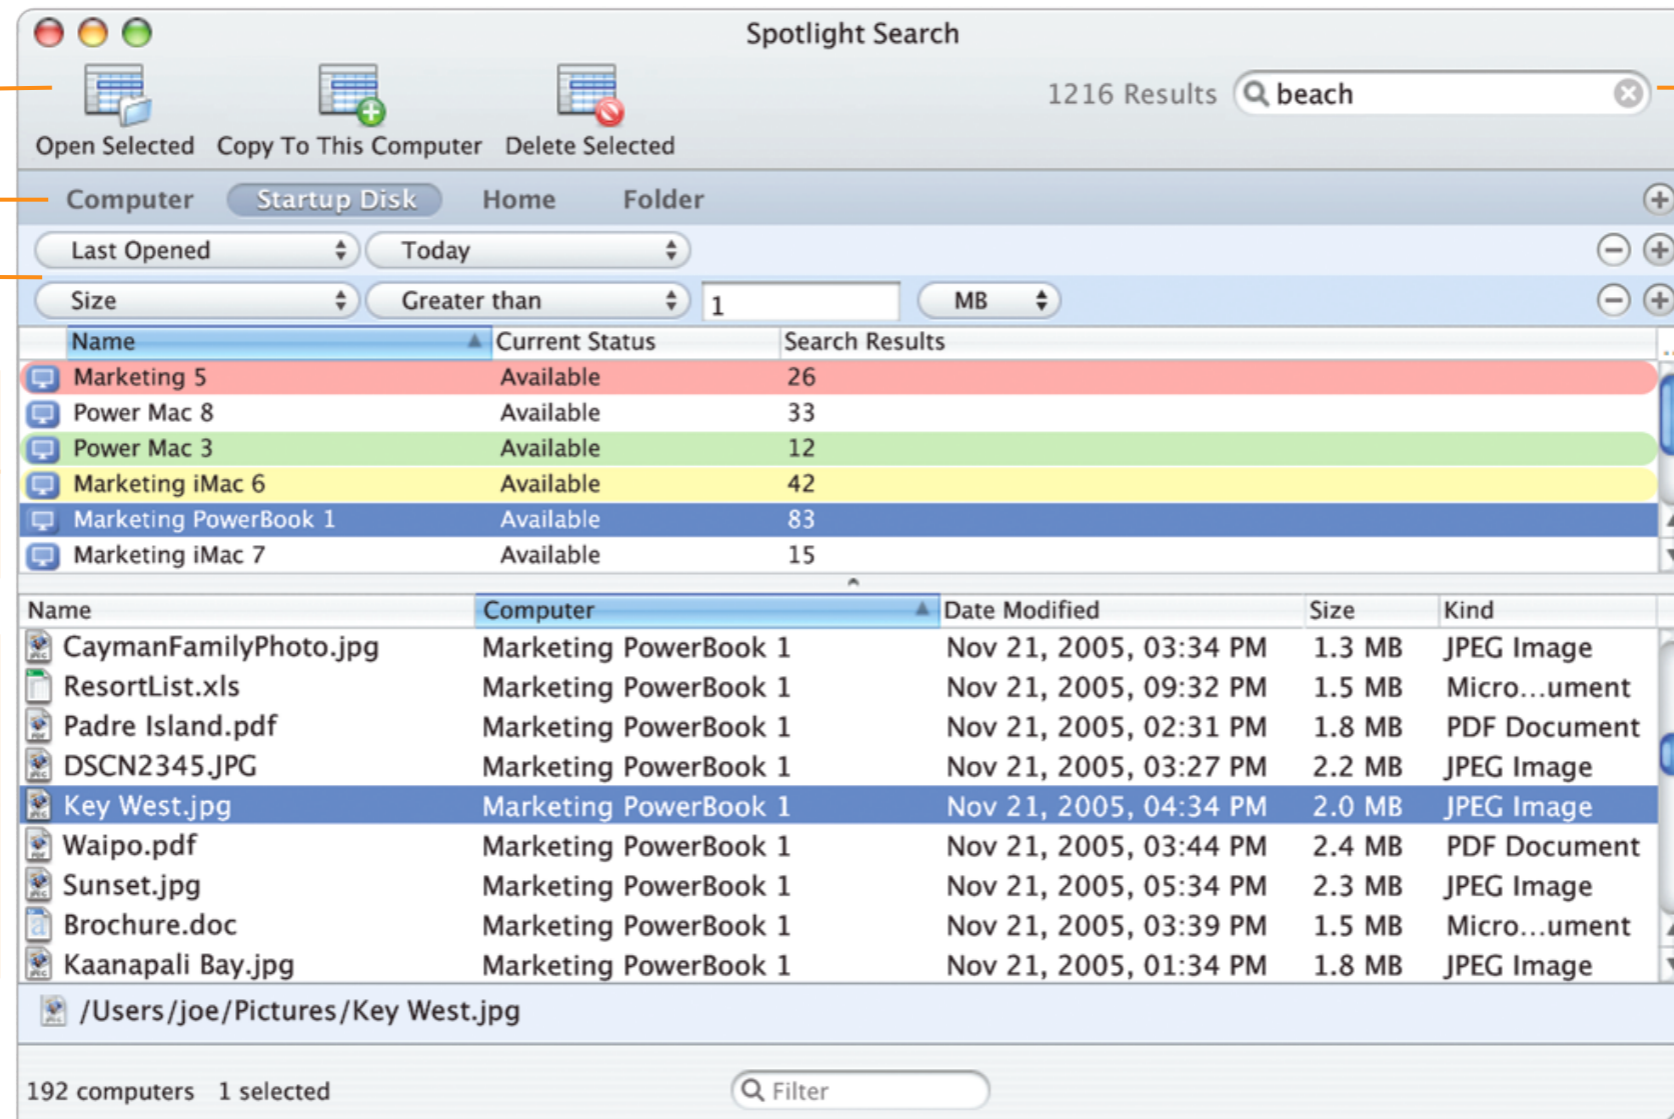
Spotlight Search

Open Selected Copy To This Computer Delete Selected

1216 Results beach

Computer Startup Disk Home Folder

Last Opened Today

Size Greater than 1 MB

| Name | Current Status | Search Results |
|---|---|---|
| Marketing 5 | Available | 26 |
| Power Mac 8 | Available | 33 |
| Power Mac 3 | Available | 12 |
| Marketing iMac 6 | Available | 42 |
| Marketing PowerBook 1 | Available | 83 |
| Marketing iMac 7 | Available | 15 |

| Name | Computer | Date Modified | Size | Kind |
|---|---|---|---|---|
| CaymanFamilyPhoto.jpg | Marketing PowerBook 1 | Nov 21, 2005, 03:34 PM | 1.3 MB | JPEG Image |
| ResortList.xls | Marketing PowerBook 1 | Nov 21, 2005, 09:32 PM | 1.5 MB | Micro…ument |
| Padre Island.pdf | Marketing PowerBook 1 | Nov 21, 2005, 02:31 PM | 1.8 MB | PDF Document |
| DSCN2345.JPG | Marketing PowerBook 1 | Nov 21, 2005, 03:27 PM | 2.2 MB | JPEG Image |
| Key West.jpg | Marketing PowerBook 1 | Nov 21, 2005, 04:34 PM | 2.0 MB | JPEG Image |
| Waipo.pdf | Marketing PowerBook 1 | Nov 21, 2005, 03:44 PM | 2.4 MB | PDF Document |
| Sunset.jpg | Marketing PowerBook 1 | Nov 21, 2005, 05:34 PM | 2.3 MB | JPEG Image |
| Brochure.doc | Marketing PowerBook 1 | Nov 21, 2005, 03:39 PM | 1.5 MB | Micro…ument |
| Kaanapali Bay.jpg | Marketing PowerBook 1 | Nov 21, 2005, 01:34 PM | 1.8 MB | JPEG Image |

/Users/joe/Pictures/Key West.jpg

192 computers 1 selected

Filter